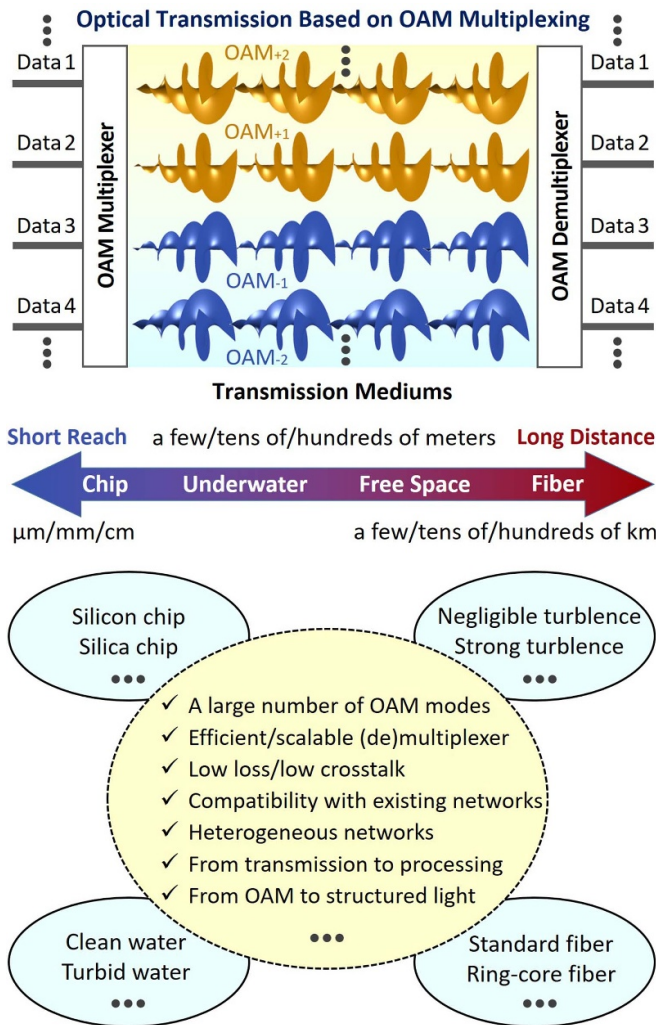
Optical Transmission Based on OAM Multiplexing

Data 1
Data 2
Data 3
Data 4

OAM Multiplexer

$OAM_{+2}$
$OAM_{+1}$
$OAM_{-1}$
$OAM_{-2}$

OAM Demultiplexer

Data 1
Data 2
Data 3
Data 4

Transmission Mediums

Short Reach a few/tens of/hundreds of meters Long Distance

Chip Underwater Free Space Fiber

μm/mm/cm a few/tens of/hundreds of km

Silicon chip
Silica chip
•••

Negligible turblence
Strong turblence
•••

✓ A large number of OAM modes
✓ Efficient/scalable (de)multiplexer
✓ Low loss/low crosstalk
✓ Compatibility with existing networks
✓ Heterogeneous networks
✓ From transmission to processing
✓ From OAM to structured light
•••

Clean water
Turbid water
•••

Standard fiber
Ring-core fiber
•••